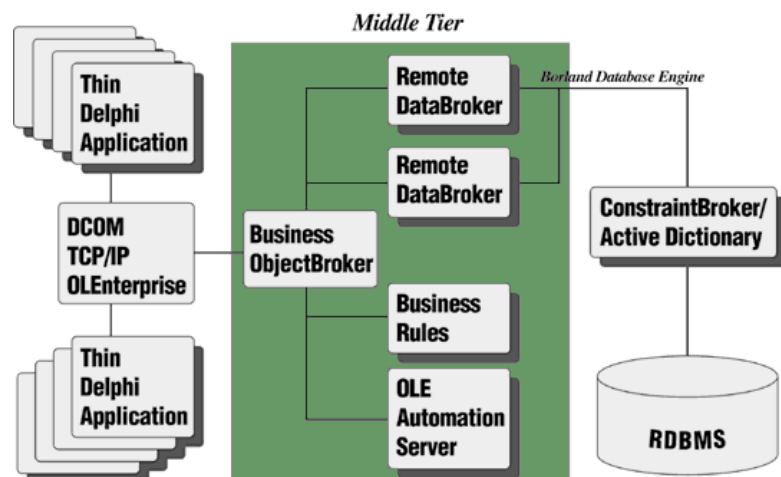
Middle Tier

Thin Delphi Application

DCOM TCP/IP OLEnterprise

Thin Delphi Application

Remote DataBroker

Borland Database Engine

Remote DataBroker

Business ObjectBroker

Business Rules

OLE Automation Server

ConstraintBroker/ Active Dictionary

RDBMS